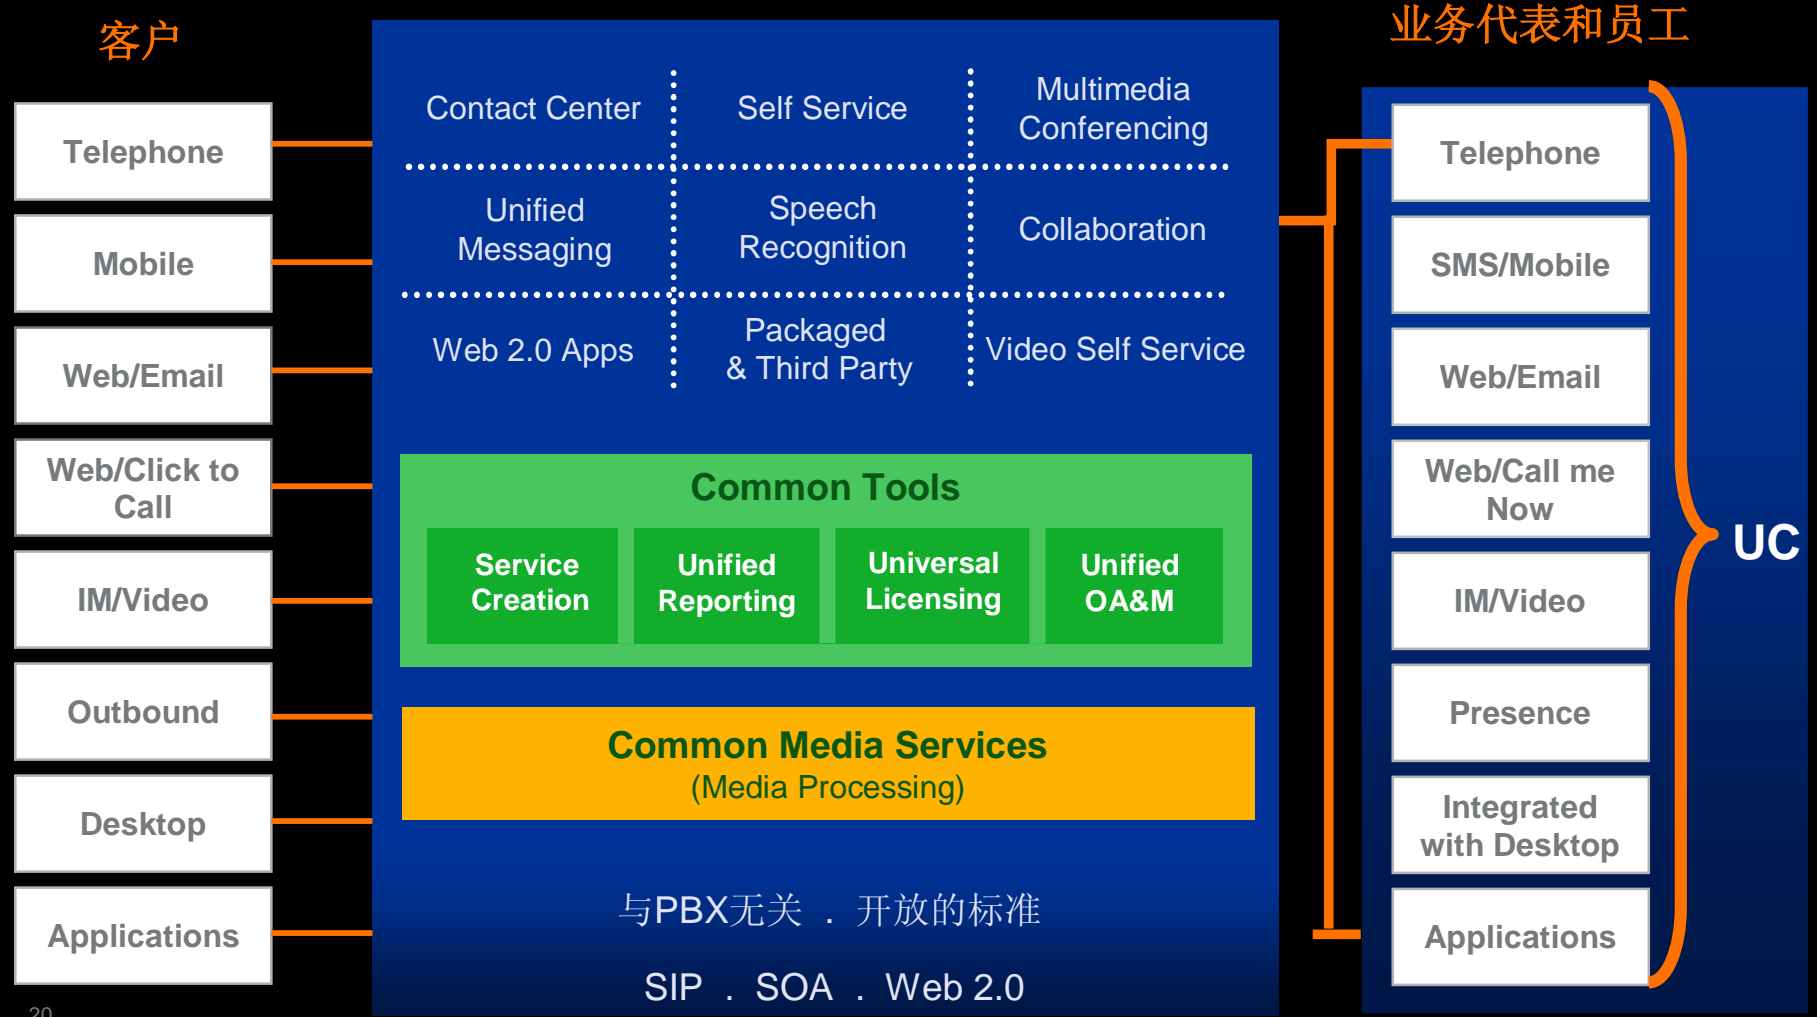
客户

Telephone

Mobile

Web/Email

Web/Click to Call

IM/Video

Outbound

Desktop

Applications

Contact Center

Self Service

Multimedia Conferencing

Unified Messaging

Speech Recognition

Collaboration

Web 2.0 Apps

Packaged & Third Party

Video Self Service

Common Tools

Service Creation

Unified Reporting

Universal Licensing

Unified OA&M

Common Media Services
(Media Processing)

与PBX无关 . 开放的标准

SIP . SOA . Web 2.0

业务代表和员工

Telephone

SMS/Mobile

Web/Email

Web/Call me Now

IM/Video

Presence

Integrated with Desktop

Applications

UC

20